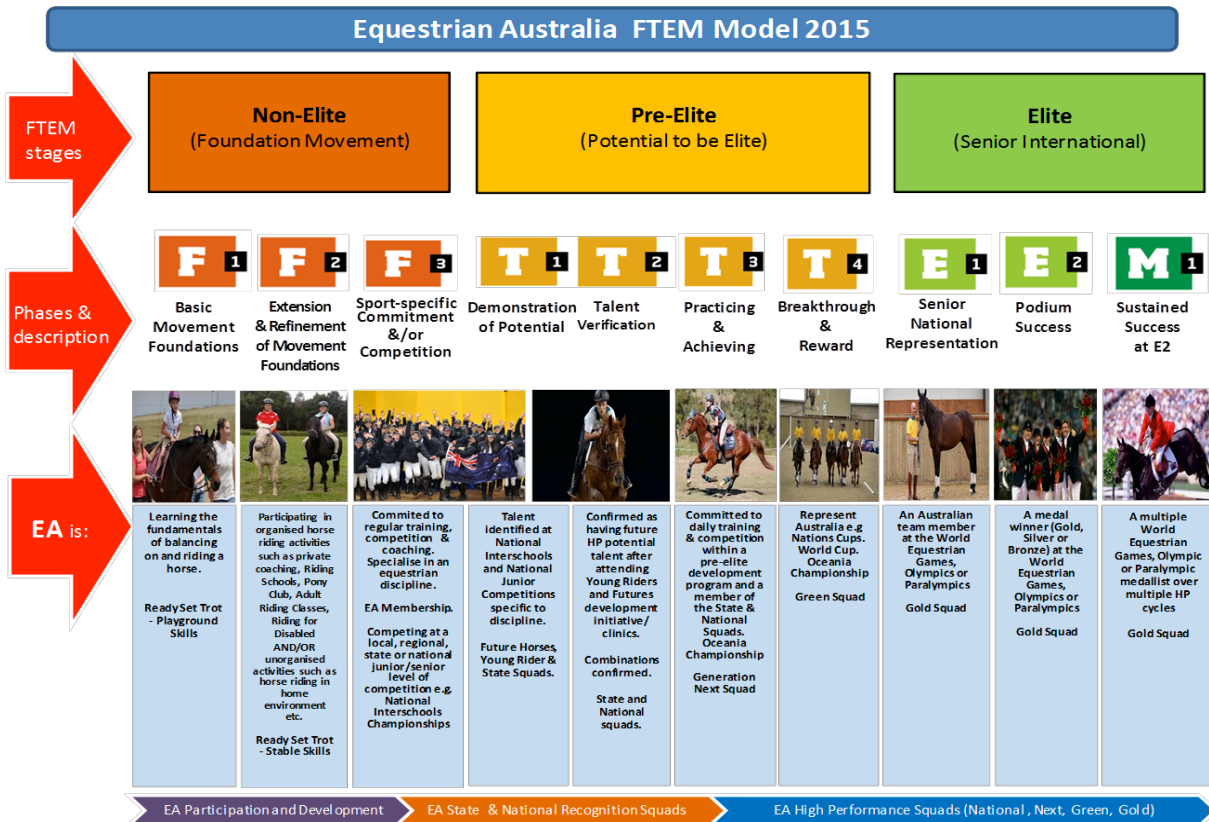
Equestrian Australia FTEM Model 2015

FTEM stages

Non-Elite
(Foundation Movement)

Pre-Elite
(Potential to be Elite)

Elite
(Senior International)

Phases & description

F 1
Basic Movement Foundations

F 2
Extension & Refinement of Movement Foundations

F 3
Sport-specific Commitment &/or Competition

T 1
Demonstration of Potential

T 2
Talent Verification

T 3
Practicing & Achieving

T 4
Breakthrough & Reward

E 1
Senior National Representation

E 2
Podium Success

M 1
Sustained Success at E2

EA is:

Learning the fundamentals of balancing on and riding a horse.

Ready Set Trot - Playground Skills

Participating in organised horse riding activities such as private coaching, Riding Schools, Pony Club, Adult Riding Classes, Riding for Disabled AND/OR unorganised activities such as horse riding in home environment etc.

Ready Set Trot - Stable Skills

Commited to regular training, competition & coaching. Specialise in an equestrian discipline.

EA Membership.

Competing at a local, regional, state or national junior/senior level of competition e.g. National Interschools Championships

Talent identified at National Interschools and National Junior Competitions specific to discipline.

Future Horses, Young Rider & State Squads.

Confirmed as having future HP potential talent after attending Young Riders and Futures development initiative/ clinics.

Combinations confirmed.

State and National squads.

Committed to daily training & competition within a pre-elite development program and a member of the State & National Squads. Oceania Championship

Generation Next Squad

Represent Australia e.g Nations Cups. World Cup. Oceania Championship

Green Squad

An Australian team member at the World Equestrian Games, Olympics or Paralympics

Gold Squad

A medal winner (Gold, Silver or Bronze) at the World Equestrian Games, Olympics or Paralympics

Gold Squad

A multiple World Equestrian Games, Olympic or Paralympic medallist over multiple HP cycles

Gold Squad

EA Participation and Development
EA State & National Recognition Squads
EA High Performance Squads (National, Next, Green, Gold)